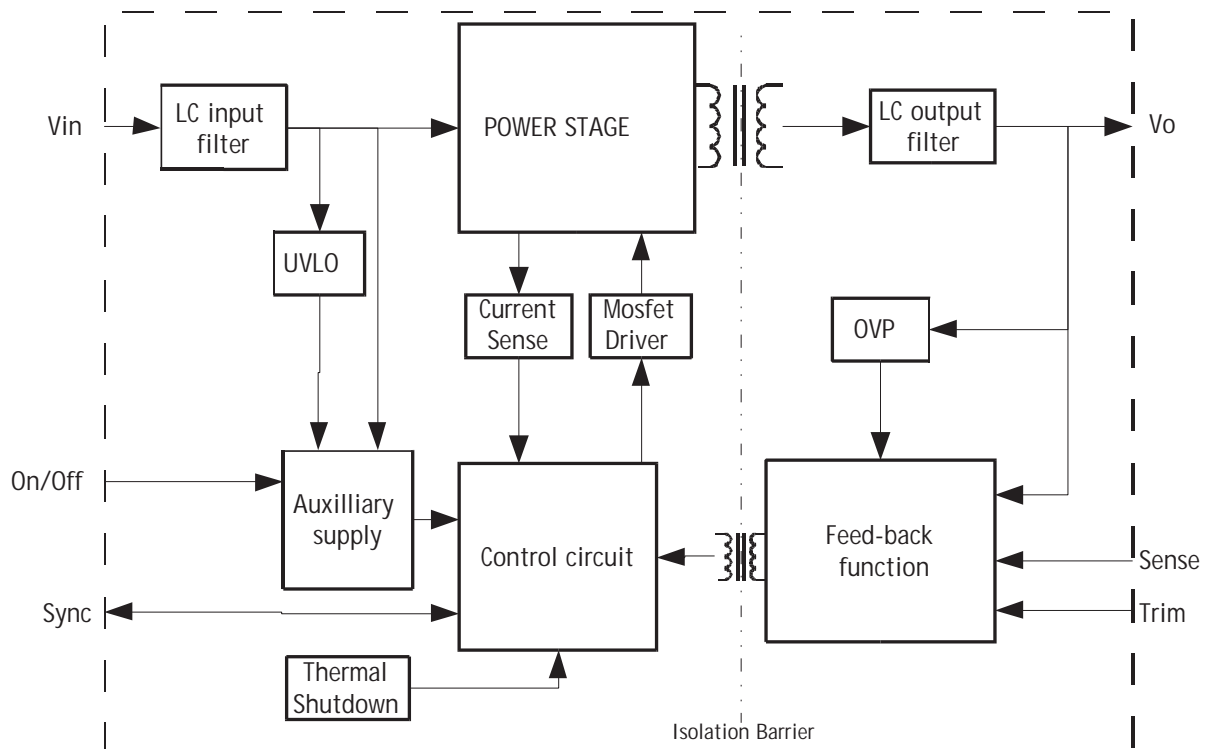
Vin

LC input filter

POWER STAGE

LC output filter

Vo

UVLO

Current Sense

Mosfet Driver

OVP

On/Off

Auxilliary supply

Control circuit

Feed-back function

Sense

Sync

Trim

Thermal Shutdown

Isolation Barrier